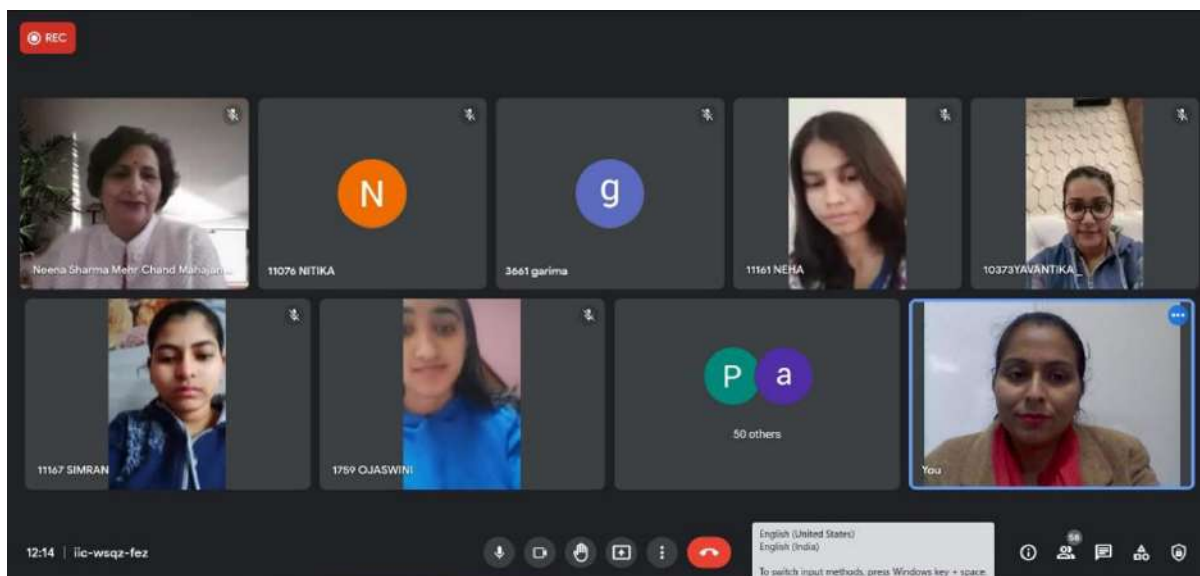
REC

Neena Sharma Mehr Chand Mahajan

N

11076 NITIKA

g

3661 garima

11161 NEHA

10373YAVANTIKA_

11167 SIMRAN

1759 OJASWINI

P a

50 others

You

12:14 | iic-wsqz-fez

English (United States)
English (India)
To switch input methods, press Windows key + space

58